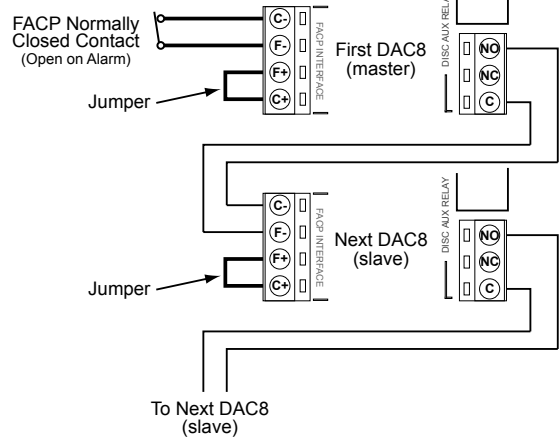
FACP Normally Closed Contact
(Open on Alarm)

C-
F-
F+
C+
FACP INTERFACE

First DAC8
(master)

Jumper

DISC AUX RELAY
NO
NC
C

C-
F-
F+
C+
FACP INTERFACE

Next DAC8
(slave)

Jumper

DISC AUX RELAY
NO
NC
C

To Next DAC8
(slave)